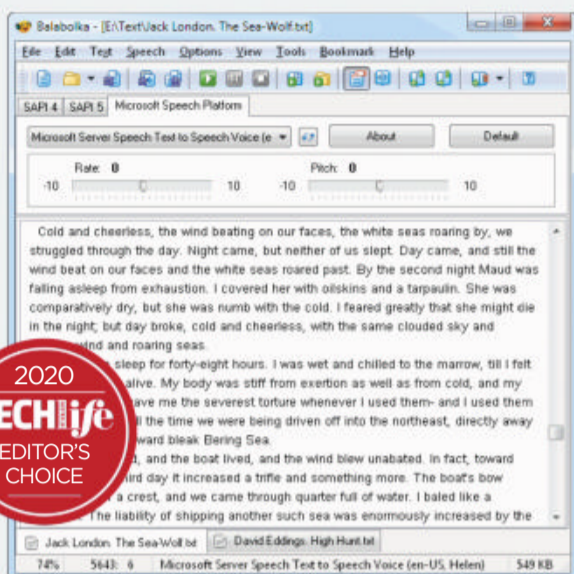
Balabolka - [E:\Text\Jack London. The Sea-Wolf.txt]

File Edit Text Speech Options View Tools Bookmark Help

SAPI 4 SAPI 5 Microsoft Speech Platform

Microsoft Server Speech Text to Speech Voice (e

About

Default

Rate: 0

-10 10

Pitch: 0

-10 10

Cold and cheerless, the wind beating on our faces, the white seas roaring by, we struggled through the day. Night came, but neither of us slept. Day came, and still the wind beat on our faces and the white seas roared past. By the second night Maud was falling asleep from exhaustion. I covered her with oilskins and a tarpaulin. She was comparatively dry, but she was numb with the cold. I feared greatly that she might die in the night; but day broke, cold and cheerless, with the same clouded sky and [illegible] wind and roaring seas.

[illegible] sleep for forty-eight hours. I was wet and chilled to the marrow, till I felt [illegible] alive. My body was stiff from exertion as well as from cold, and my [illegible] ave me the severest torture whenever I used them- and I used them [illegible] ll the time we were being driven off into the northeast, directly away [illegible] ward bleak Bering Sea.

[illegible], and the boat lived, and the wind blew unabated. In fact, toward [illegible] hird day it increased a trifle and something more. The boat's bow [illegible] a crest, and we came through quarter full of water. I baled like a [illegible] The liability of shipping another such sea was enormously increased by the

2020

TECH life

EDITOR'S CHOICE

Jack London. The Sea-Wolf.txt

David Eddings. High Hunt.txt

74% 5643: 6 Microsoft Server Speech Text to Speech Voice (en-US, Helen) 549 KB